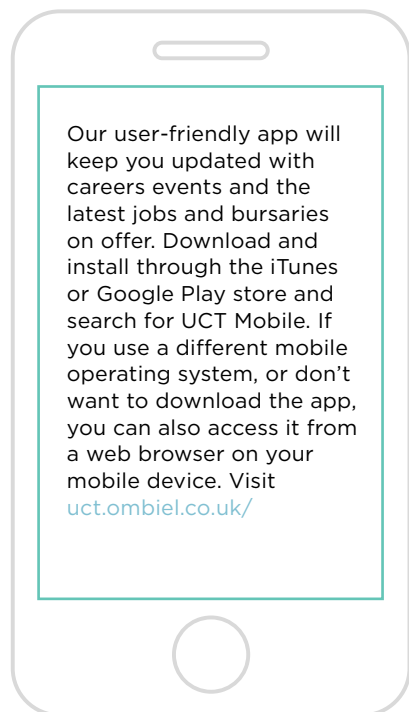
Our user-friendly app will keep you updated with careers events and the latest jobs and bursaries on offer. Download and install through the iTunes or Google Play store and search for UCT Mobile. If you use a different mobile operating system, or don’t want to download the app, you can also access it from a web browser on your mobile device. Visit uct.ombiel.co.uk/